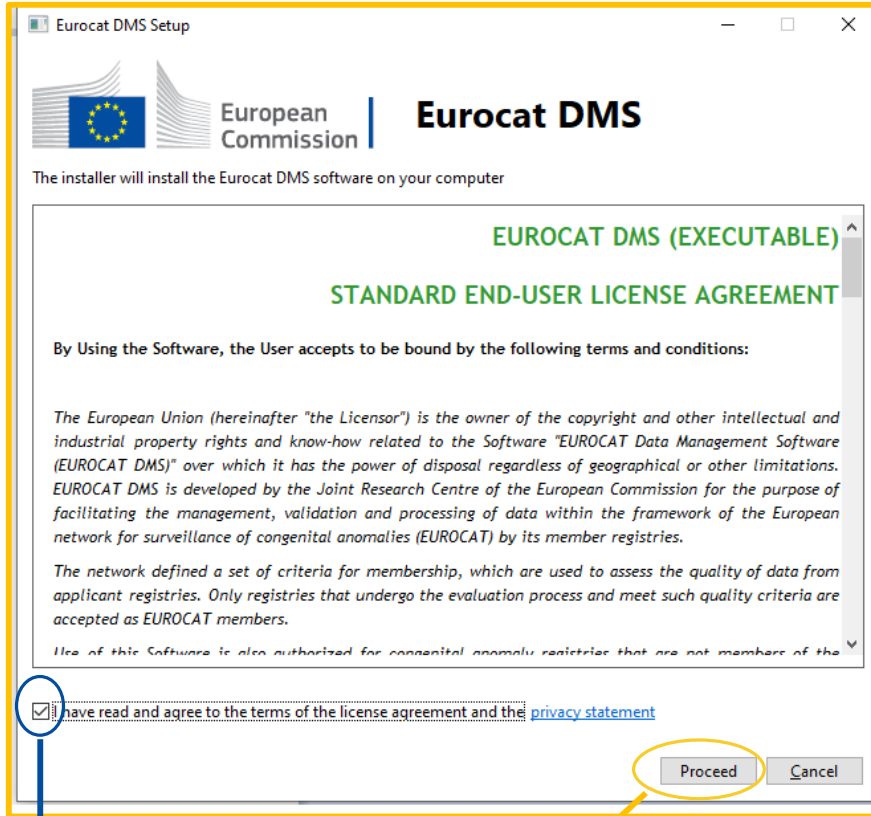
Eurocat DMS Setup

European Commission | Eurocat DMS

The installer will install the Eurocat DMS software on your computer

EUROCAT DMS (EXECUTABLE)

STANDARD END-USER LICENSE AGREEMENT

By Using the Software, the User accepts to be bound by the following terms and conditions:

The European Union (hereinafter "the Licensor") is the owner of the copyright and other intellectual and industrial property rights and know-how related to the Software "EUROCAT Data Management Software (EUROCAT DMS)" over which it has the power of disposal regardless of geographical or other limitations. EUROCAT DMS is developed by the Joint Research Centre of the European Commission for the purpose of facilitating the management, validation and processing of data within the framework of the European network for surveillance of congenital anomalies (EUROCAT) by its member registries.

The network defined a set of criteria for membership, which are used to assess the quality of data from applicant registries. Only registries that undergo the evaluation process and meet such quality criteria are accepted as EUROCAT members.

Use of this Software is also authorized for congenital anomaly registries that are not members of the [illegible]

I have read and agree to the terms of the license agreement and the privacy statement

Proceed Cancel